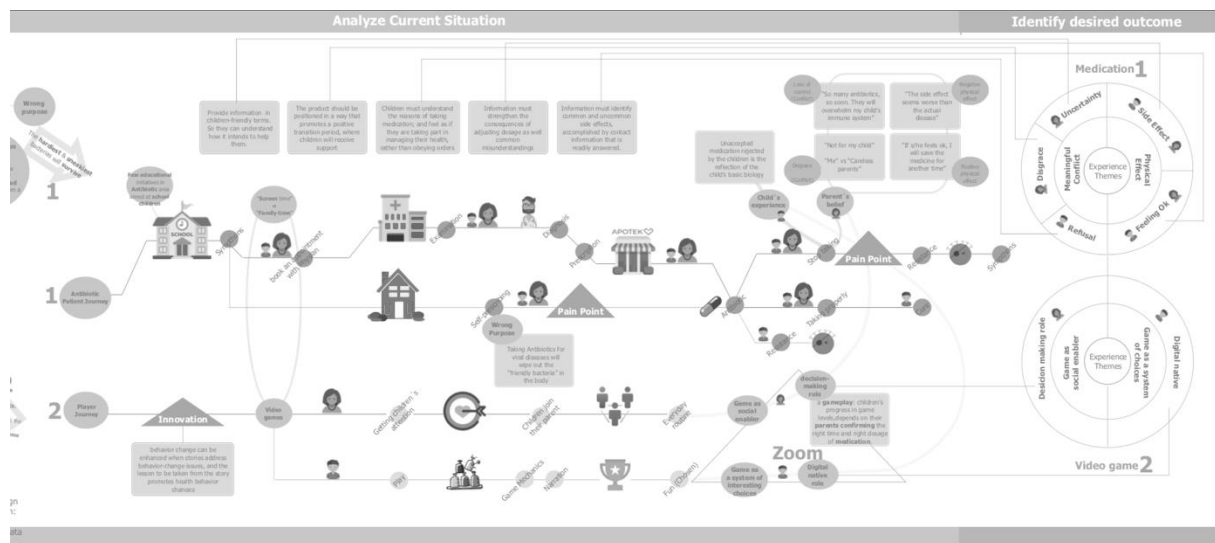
Analyze Current Situation

Identify desired outcome

Wrong purpose

The antibiotic's unwanted outcomes will worsen

1

1

Antibiotic Patient Journey

Few educational initiatives in Antibiotic area aimed at school children

SCHOOL

Symptoms

"Screen time" = "Family time"

book an appointment with doctor

Provides information in children-friendly terms. So they can understand how it intends to help them.

The product should be positioned in a way that promotes a positive transition period, where children will receive support.

Children must understand the reason of taking medication, and feel as if they are taking part in managing their health, rather than obeying orders

Information must strengthen the consequences of adjusting dosage as well common misunderstandings

Information must identify common and uncommon side effects, accompanied by contact information that is readily answered.

Examination

Diagnosis

Prescription

APOTEK

Self-diagnosing

Wrong Purpose

Pain Point

Taking Antibiotics for viral diseases will wipe out the "friendly bacteria" in the body

Antibiotic

Unaccepted medication rejected by the children is the reflection of the child's basic biology

Child's experience

Parent's belief

Stop taking

Pain Point

Take properly

Resistance

Symptoms

Lack of control Conflict

"So many antibiotics, so soon. They will overwhelm my child's immune system"

"The side effect seems worse than the actual disease"

Negative physical effect

"Not for my child"

"Me" vs "Careless parents"

Disgrace Conflict

"If s/he feels ok, I will save the medicine for another time"

Positive physical effect

Medication 1

Uncertainty

Side Effect

Disgrace

Meaningful Conflict

Experience Themes

Physical Effect

Refusal

Feeling Ok

2

Player Journey

Innovation

Behavior change can be enhanced when stories address behavior-change issues, and the lesson to be taken from the story promotes health behavior changes

Video games

Getting children's attention

Children join their parent

Everyday routine

Game as social enabler

decision-making role

a gameplay: children's progress in game levels depends on their parents confirming the right time and right dosage of medication.

Zoom

Plot

Game Mechanics

Narration

Fun (Chosen)

Game as a system of interesting choices

Digital native role

Desicion making role

Game as social enabler

Experience Themes

Game as a system of choices

Digital native

Video game 2